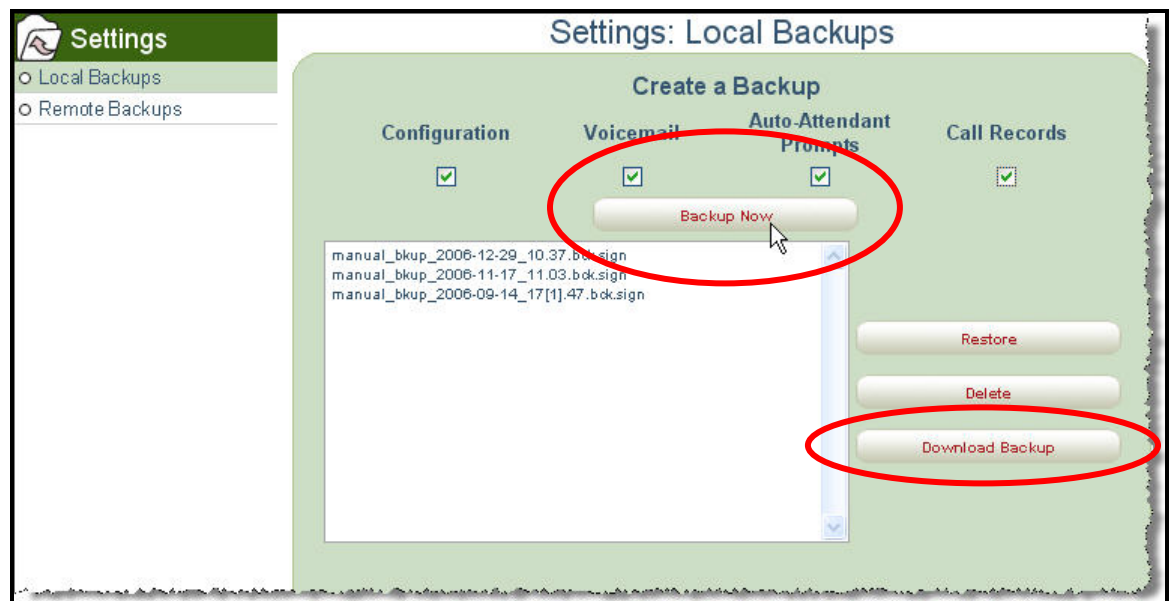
Settings
Local Backups
Remote Backups

Settings: Local Backups

Create a Backup

Configuration
Voicemail
Auto-Attendant Prompts
Call Records

Backup Now

manual_bkup_2006-12-29_10.37.bck.sign
manual_bkup_2006-11-17_11.03.bck.sign
manual_bkup_2006-09-14_17[1].47.bck.sign

Restore
Delete
Download Backup